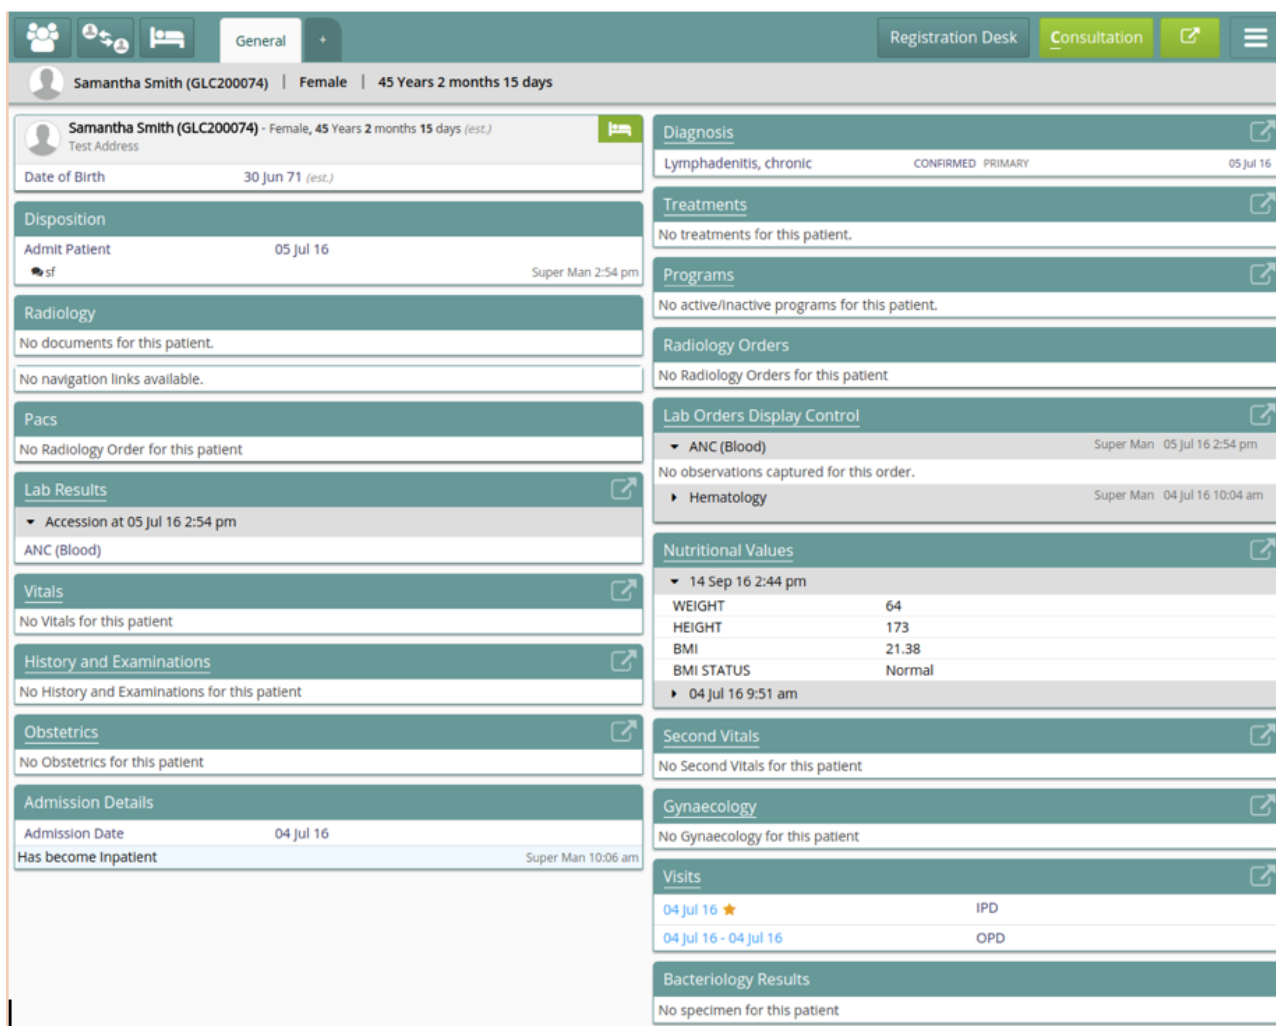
General
+
Registration Desk
Consultation

Samantha Smith (GLC200074) | Female | 45 Years 2 months 15 days

Samantha Smith (GLC200074) - Female, 45 Years 2 months 15 days (est.)
Test Address
Date of Birth 30 Jun 71 (est.)

Disposition
Admit Patient 05 Jul 16
sf Super Man 2:54 pm

Radiology
No documents for this patient.

No navigation links available.

Pacs
No Radiology Order for this patient

Lab Results
Accession at 05 Jul 16 2:54 pm
ANC (Blood)

Vitals
No Vitals for this patient

History and Examinations
No History and Examinations for this patient

Obstetrics
No Obstetrics for this patient

Admission Details
Admission Date 04 Jul 16
Has become Inpatient Super Man 10:06 am

Diagnosis
Lymphadenitis, chronic CONFIRMED PRIMARY 05 Jul 16

Treatments
No treatments for this patient.

Programs
No active/inactive programs for this patient.

Radiology Orders
No Radiology Orders for this patient

Lab Orders Display Control
ANC (Blood) Super Man 05 Jul 16 2:54 pm
No observations captured for this order.
Hematology Super Man 04 Jul 16 10:04 am

Nutritional Values
14 Sep 16 2:44 pm
| WEIGHT | 64 |
|---|---|
| HEIGHT | 173 |
| BMI | 21.38 |
| BMI STATUS | Normal |
04 Jul 16 9:51 am

Second Vitals
No Second Vitals for this patient

Gynaecology
No Gynaecology for this patient

Visits
04 Jul 16 IPD
04 Jul 16 - 04 Jul 16 OPD

Bacteriology Results
No specimen for this patient